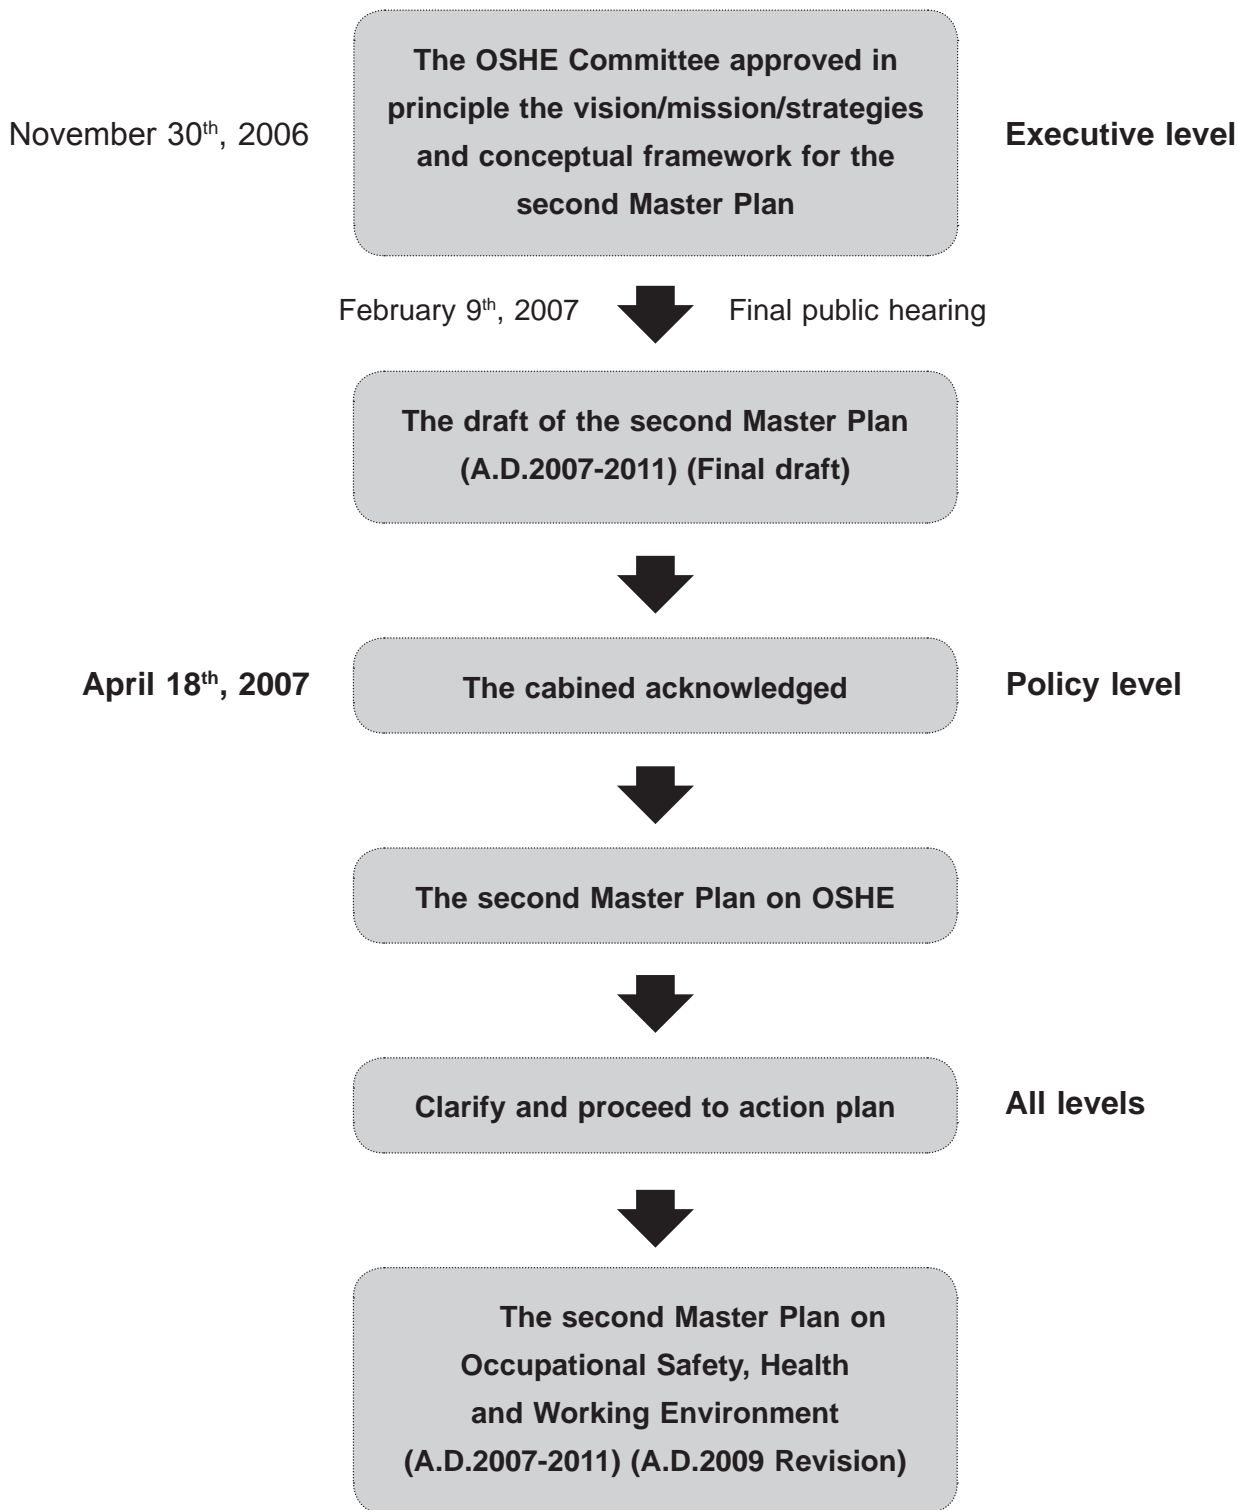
November 30$^{th}$, 2006

The OSHE Committee approved in principle the vision/mission/strategies and conceptual framework for the second Master Plan

Executive level

February 9$^{th}$, 2007

Final public hearing

The draft of the second Master Plan (A.D.2007-2011) (Final draft)

April 18$^{th}$, 2007

The cabined acknowledged

Policy level

The second Master Plan on OSHE

Clarify and proceed to action plan

All levels

The second Master Plan on Occupational Safety, Health and Working Environment (A.D.2007-2011) (A.D.2009 Revision)